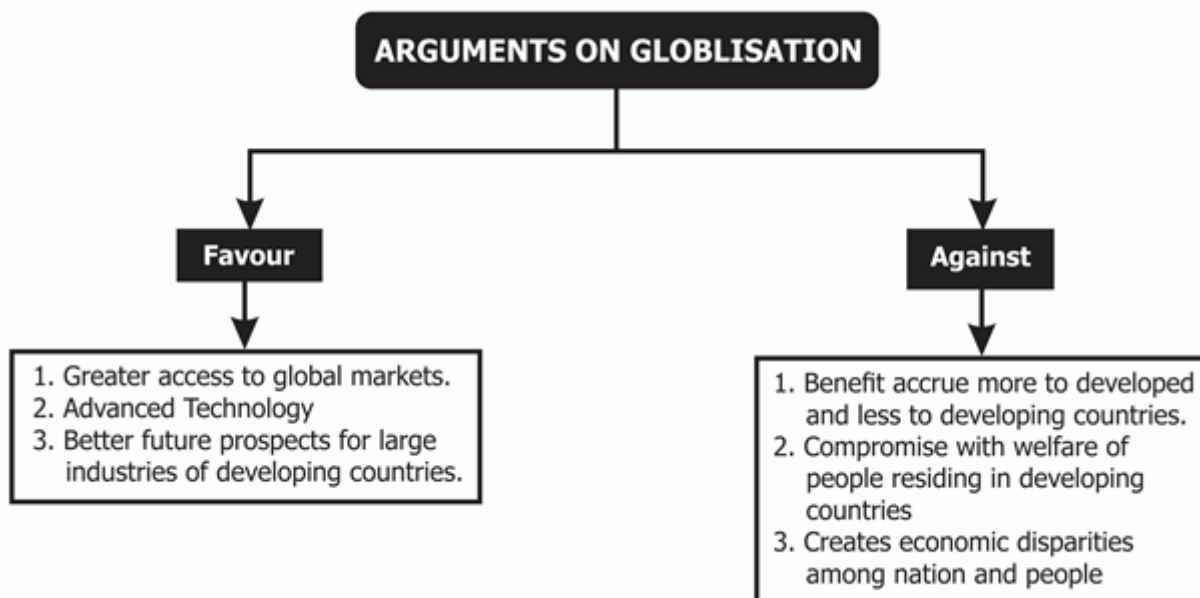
ARGUMENTS ON GLOBLISATION

Favour

1. Greater access to global markets.
2. Advanced Technology
3. Better future prospects for large industries of developing countries.

Against

1. Benefit accrue more to developed and less to developing countries.
2. Compromise with welfare of people residing in developing countries
3. Creates economic disparities among nation and people